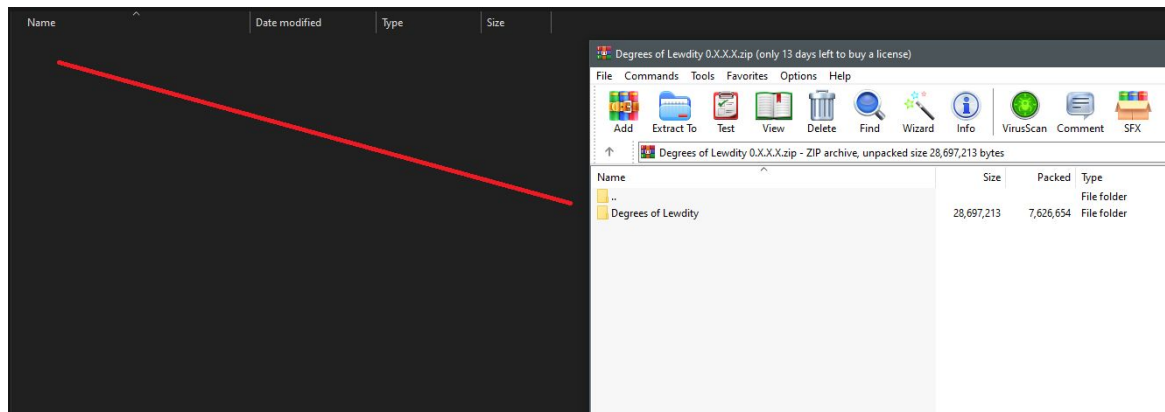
Name | Date modified | Type | Size

Degrees of Lewdity 0.X.X.X.zip (only 13 days left to buy a license)

File Commands Tools Favorites Options Help

Add Extract To Test View Delete Find Wizard Info VirusScan Comment SFX

Degrees of Lewdity 0.X.X.X.zip - ZIP archive, unpacked size 28,697,213 bytes

| Name | Size | Packed | Type |
|---|---|---|---|
| .. | | | File folder |
| Degrees of Lewdity | 28,697,213 | 7,626,654 | File folder |